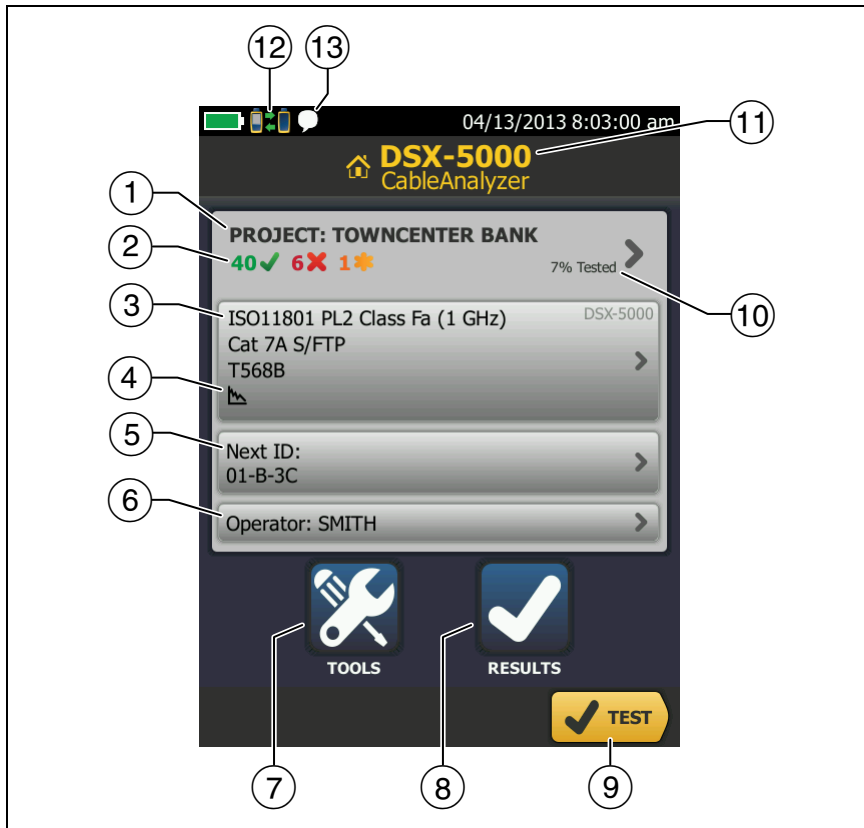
12
13
04/13/2013 8:03:00 am
11
DSX-5000
CableAnalyzer
1
PROJECT: TOWNCENTER BANK
2
40 ✓ 6 ✗ 1 ✱
7% Tested
10
3
ISO11801 PL2 Class Fa (1 GHz)
DSX-5000
Cat 7A S/FTP
T568B
4
5
Next ID:
01-B-3C
6
Operator: SMITH
TOOLS
RESULTS
TEST
7
8
9